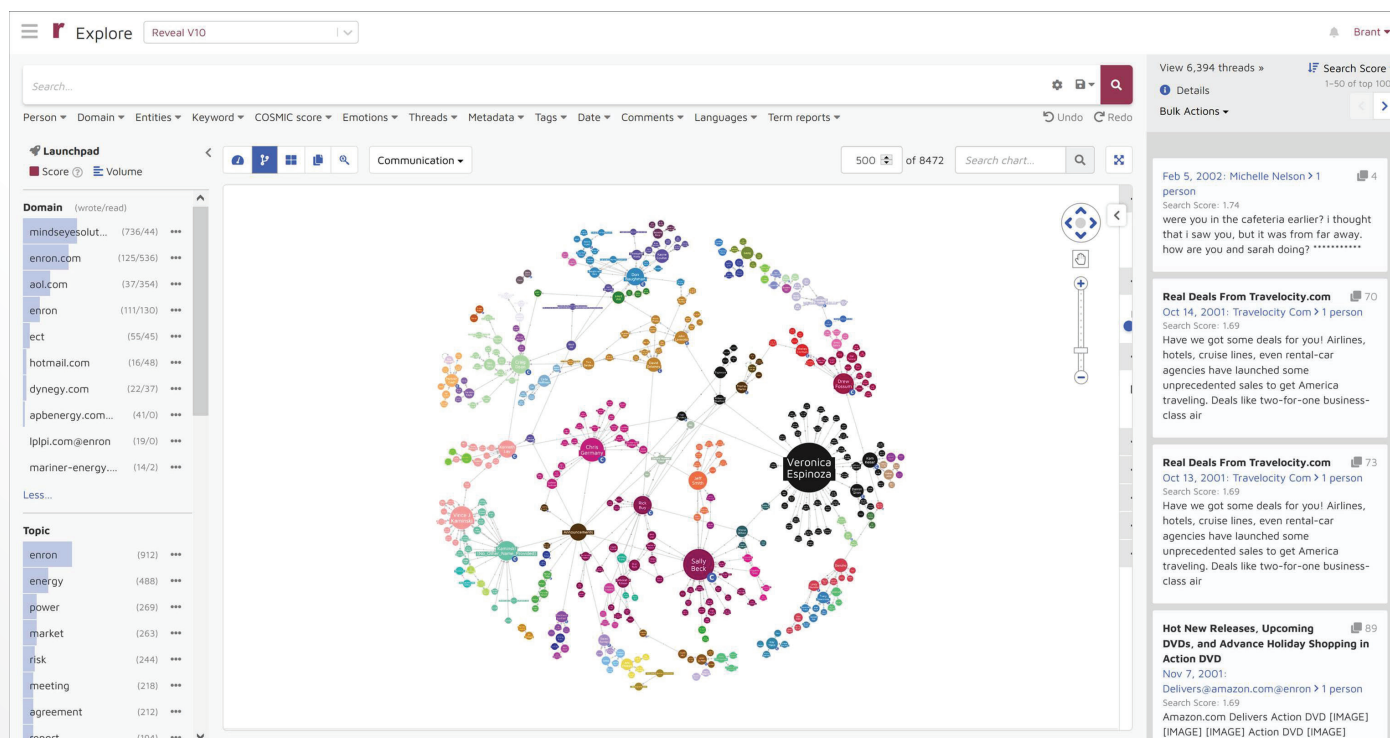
Explore Reveal V10

Brant

Search...

Person ▾ Domain ▾ Entities ▾ Keyword ▾ COSMIC score ▾ Emotions ▾ Threads ▾ Metadata ▾ Tags ▾ Date ▾ Comments ▾ Languages ▾ Term reports ▾

Undo Redo

Launchpad
Score Volume

Domain (wrote/read)

| | | |
|---|---|---|
| mindseyesolut... | (736/44) | ••• |
| enron.com | (125/536) | ••• |
| aol.com | (37/354) | ••• |
| enron | (111/130) | ••• |
| ect | (55/45) | ••• |
| hotmail.com | (16/48) | ••• |
| dynegy.com | (22/37) | ••• |
| apbenergy.com... | (41/0) | ••• |
| lplpi.com@enron | (19/0) | ••• |
| mariner-energy.... | (14/2) | ••• |

Less...

Topic

| | | |
|---|---|---|
| enron | (912) | ••• |
| energy | (488) | ••• |
| power | (269) | ••• |
| market | (263) | ••• |
| risk | (244) | ••• |
| meeting | (218) | ••• |
| agreement | (212) | ••• |
| report | (194) | ••• |

Communication ▾

500 of 8472 Search chart...

Veronica Espinoza

Chris Germany

Sally Beck

View 6,394 threads »
Details
Bulk Actions ▾

Search Score
1-50 of top 100

Feb 5, 2002: Michelle Nelson > 1 person 4
Search Score: 1.74
were you in the cafeteria earlier? i thought that i saw you, but it was from far away. how are you and sarah doing? **********

Real Deals From Travelocity.com 70
Oct 14, 2001: Travelocity Com > 1 person
Search Score: 1.69
Have we got some deals for you! Airlines, hotels, cruise lines, even rental-car agencies have launched some unprecedented sales to get America traveling. Deals like two-for-one business-class air

Real Deals From Travelocity.com 73
Oct 13, 2001: Travelocity Com > 1 person
Search Score: 1.69
Have we got some deals for you! Airlines, hotels, cruise lines, even rental-car agencies have launched some unprecedented sales to get America traveling. Deals like two-for-one business-class air

Hot New Releases, Upcoming DVDs, and Advance Holiday Shopping in Action DVD 89
Nov 7, 2001:
Delivers@amazon.com@enron > 1 person
Search Score: 1.69
Amazon.com Delivers Action DVD [IMAGE] [IMAGE] [IMAGE] Action DVD [IMAGE]